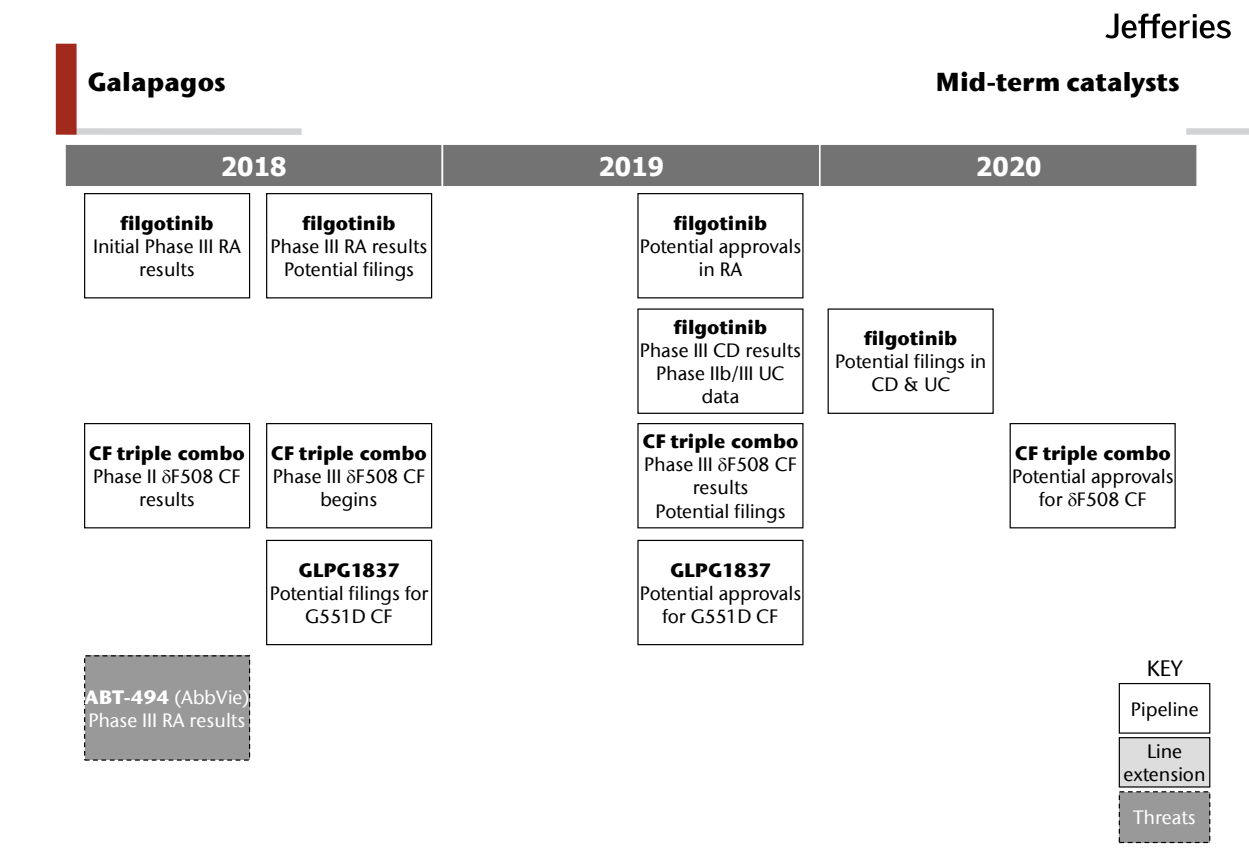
Jefferies

Galapagos

Mid-term catalysts

2018

2019

2020

filgotinib
Initial Phase III RA results

filgotinib
Phase III RA results
Potential filings

filgotinib
Potential approvals in RA

filgotinib
Phase III CD results
Phase IIb/III UC data

filgotinib
Potential filings in CD & UC

CF triple combo
Phase II δF508 CF results

CF triple combo
Phase III δF508 CF begins

CF triple combo
Phase III δF508 CF results
Potential filings

CF triple combo
Potential approvals for δF508 CF

GLPG1837
Potential filings for G551D CF

GLPG1837
Potential approvals for G551D CF

ABT-494 (AbbVie)
Phase III RA results

KEY
Pipeline
Line extension
Threats